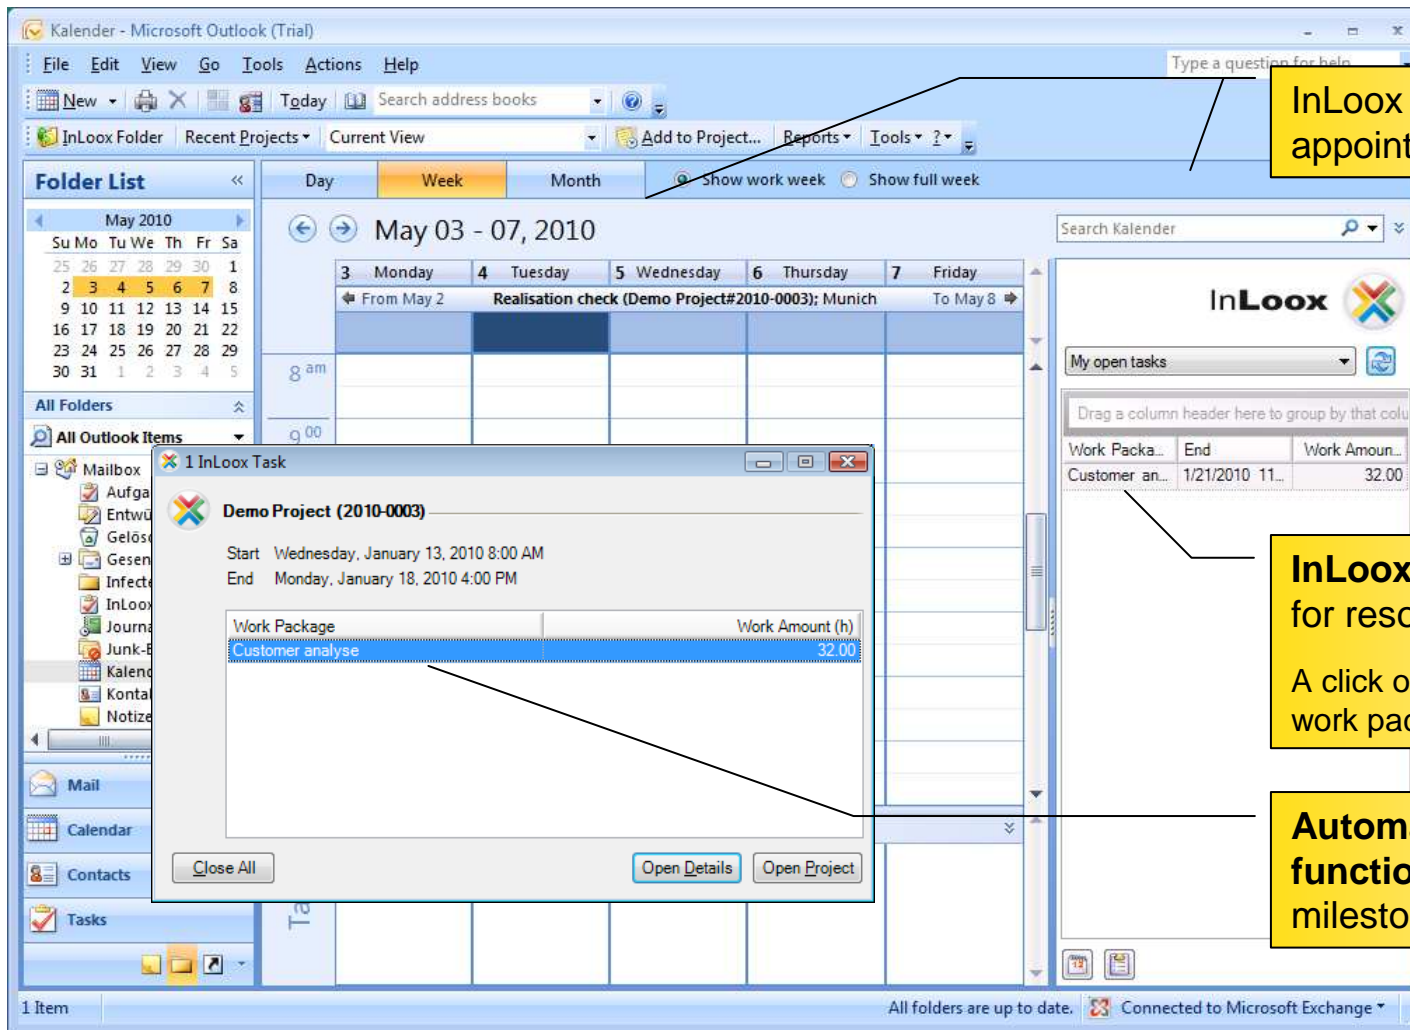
Kalender - Microsoft Outlook (Trial)

File Edit View Go Tools Actions Help

Type a question for help

New Today Search address books

InLoox Folder Recent Projects Current View Add to Project... Reports Tools ?

InLoox appoint

Folder List

Day Week Month Show work week Show full week

May 2010

| Su | Mo | Tu | We | Th | Fr | Sa |
|---|---|---|---|---|---|---|
| 25 | 26 | 27 | 28 | 29 | 30 | 1 |
| 2 | 3 | 4 | 5 | 6 | 7 | 8 |
| 9 | 10 | 11 | 12 | 13 | 14 | 15 |
| 16 | 17 | 18 | 19 | 20 | 21 | 22 |
| 23 | 24 | 25 | 26 | 27 | 28 | 29 |
| 30 | 31 | 1 | 2 | 3 | 4 | 5 |

May 03 - 07, 2010

Search Kalender

3 Monday 4 Tuesday 5 Wednesday 6 Thursday 7 Friday

From May 2 Realisation check (Demo Project#2010-0003); Munich To May 8

8 am

9 00

InLoox

My open tasks

Drag a column header here to group by that colu

| Work Packa... | End | Work Amoun... |
|---|---|---|
| Customer an... | 1/21/2010 11... | 32.00 |

All Folders

All Outlook Items

Mailbox

Aufga

Entwü

Gelösc

Gesen

Infecte

InLoox

Journa

Junk-E

Kalend

Kontal

Notize

1 InLoox Task

Demo Project (2010-0003)

Start Wednesday, January 13, 2010 8:00 AM
End Monday, January 18, 2010 4:00 PM

| Work Package | Work Amount (h) |
|---|---|
| Customer analyse | 32.00 |

Close All Open Details Open Project

InLoox for reso

A click o work pac

Autom functio milesto

Mail

Calendar

Contacts

Tasks

1 Item

All folders are up to date. Connected to Microsoft Exchange